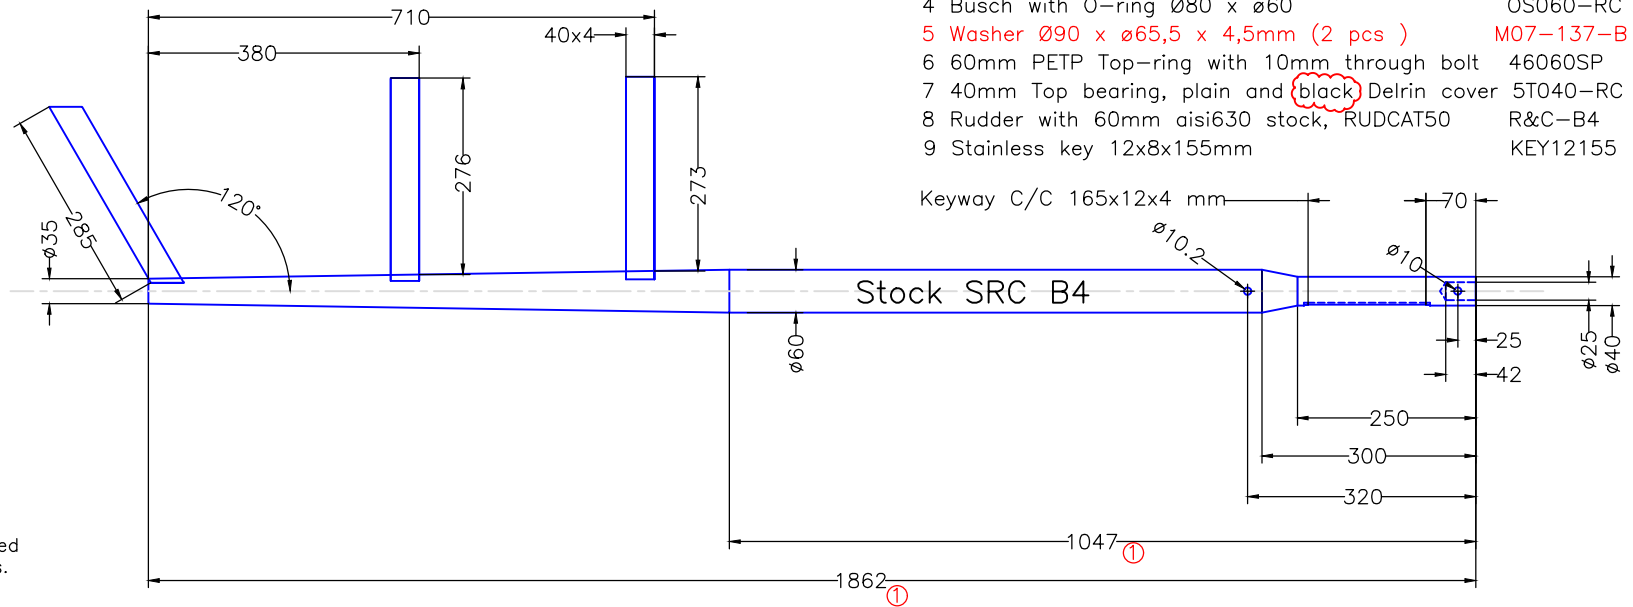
4 Busch with O–ring Ø80 x ø60 OS060–RC
5 Washer Ø90 x ø65,5 x 4,5mm (2 pcs ) M07–137–B
6 60mm PETP Top–ring with 10mm through bolt 46060SP
7 40mm Top bearing, plain and black Delrin cover 5T040–RC
8 Rudder with 60mm aisi630 stock, RUDCAT50 R&C–B4
9 Stainless key 12x8x155mm KEY12155

710
380
40x4
276
273
120°
285
ø35
Keyway C/C 165x12x4 mm
ø10.2
ø10
70
Stock SRC B4
ø60
25
42
ø25
ø40
250
300
320
1047 ①
1862 ①
ed
s.